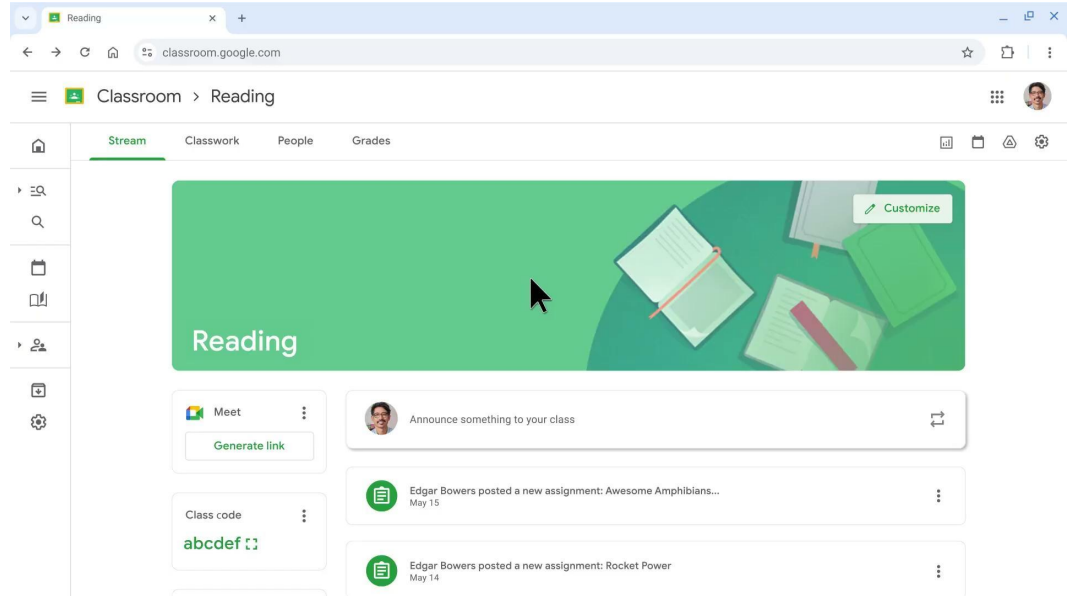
Reading

classroom.google.com

Classroom > Reading

Stream Classwork People Grades

Customize

Reading

Meet

Generate link

Announce something to your class

Edgar Bowers posted a new assignment: Awesome Amphibians...
May 15

Class code

abcdef

Edgar Bowers posted a new assignment: Rocket Power
May 14